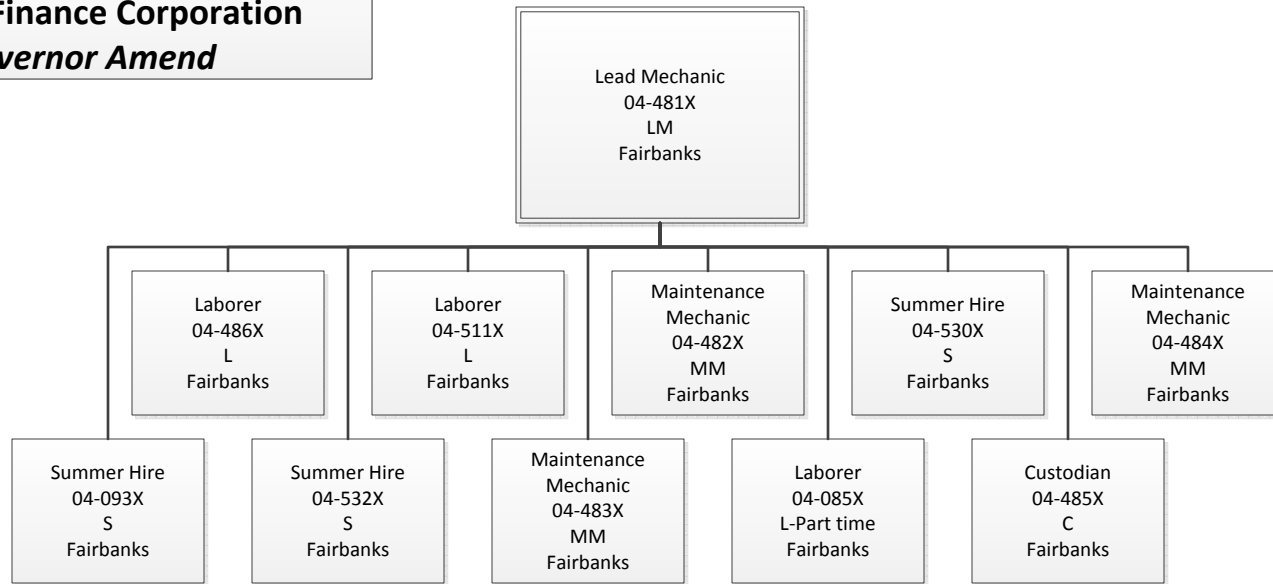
Finance Corporation
vernor Amend

Lead Mechanic
04-481X
LM
Fairbanks

Laborer
04-486X
L
Fairbanks

Laborer
04-511X
L
Fairbanks

Maintenance
Mechanic
04-482X
MM
Fairbanks

Summer Hire
04-530X
S
Fairbanks

Maintenance
Mechanic
04-484X
MM
Fairbanks

Summer Hire
04-093X
S
Fairbanks

Summer Hire
04-532X
S
Fairbanks

Maintenance
Mechanic
04-483X
MM
Fairbanks

Laborer
04-085X
L-Part time
Fairbanks

Custodian
04-485X
C
Fairbanks